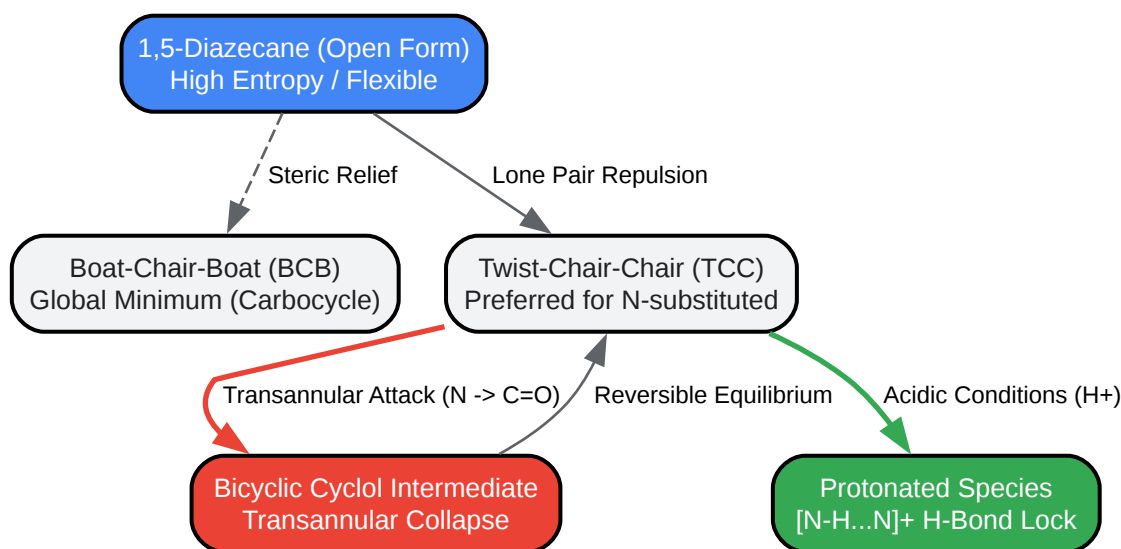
1,5-Diazecane (Open Form)
High Entropy / Flexible

Steric Relief

Lone Pair Repulsion

Boat-Chair-Boat (BCB)
Global Minimum (Carbocycle)

Twist-Chair-Chair (TCC)
Preferred for N-substituted

Transannular Attack (N -> C=O)

Reversible Equilibrium

Acidic Conditions (H+)

Bicyclic Cyclol Intermediate
Transannular Collapse

Protonated Species
[N-H...N]+ H-Bond Lock